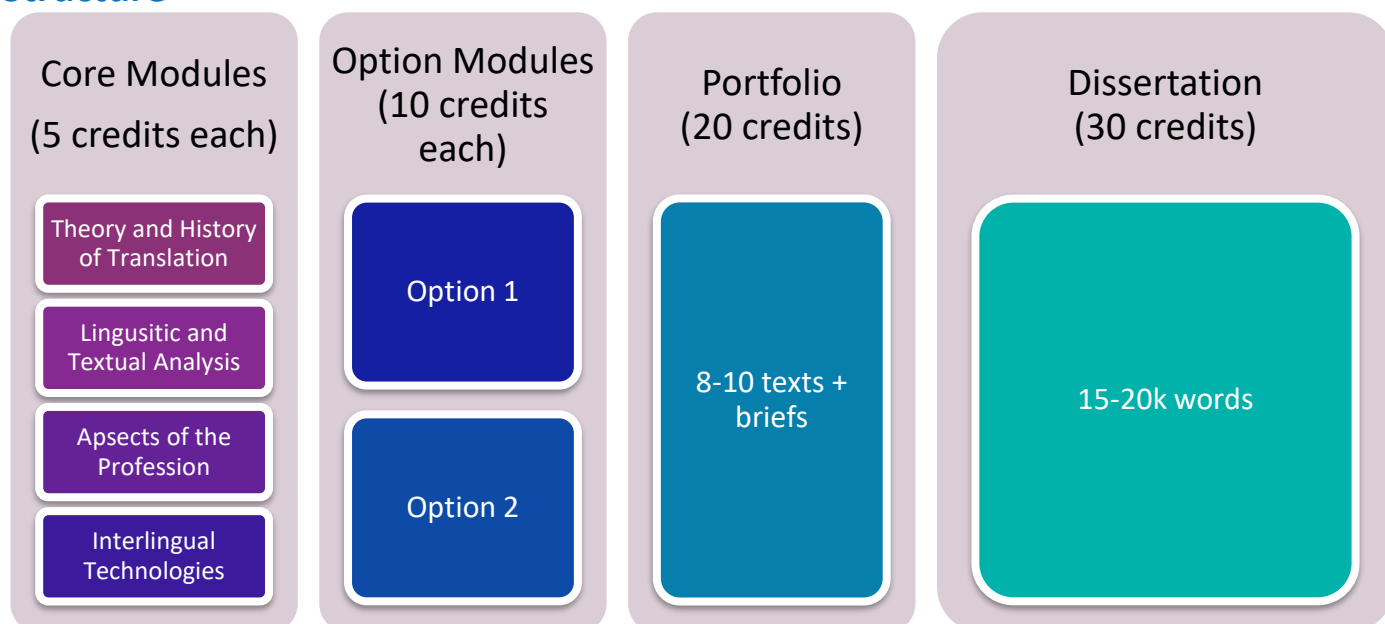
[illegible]

Core Modules (5 credits each)

Theory and History of Translation

Lingusitic and Textual Analysis

Apsects of the Profession

Interlingual Technologies

Option Modules (10 credits each)

Option 1

Option 2

Portfolio (20 credits)

8-10 texts + briefs

Dissertation (30 credits)

15-20k words